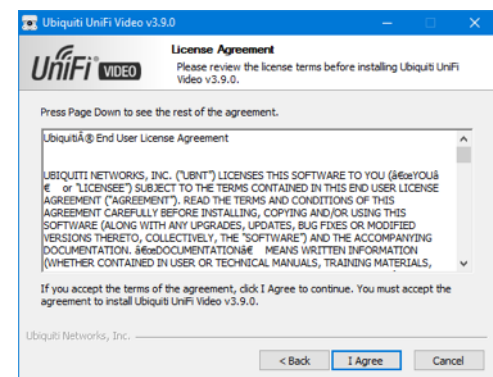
Ubiquiti UniFi Video v3.9.0

UniFi VIDEO

License Agreement

Please review the license terms before installing Ubiquiti UniFi Video v3.9.0.

Press Page Down to see the rest of the agreement.

UbiquitiÃ® End User License Agreement

UBIQUITI NETWORKS, INC. ("UBNT") LICENSES THIS SOFTWARE TO YOU (â€œYOUâ€ or "LICENSEE") SUBJECT TO THE TERMS CONTAINED IN THIS END USER LICENSE AGREEMENT ("AGREEMENT"). READ THE TERMS AND CONDITIONS OF THIS AGREEMENT CAREFULLY BEFORE INSTALLING, COPYING AND/OR USING THIS SOFTWARE (ALONG WITH ANY UPGRADES, UPDATES, BUG FIXES OR MODIFIED VERSIONS THERETO, COLLECTIVELY, THE "SOFTWARE") AND THE ACCOMPANYING DOCUMENTATION. â€œDOCUMENTATIONâ€ MEANS WRITTEN INFORMATION (WHETHER CONTAINED IN USER OR TECHNICAL MANUALS, TRAINING MATERIALS,

If you accept the terms of the agreement, click I Agree to continue. You must accept the agreement to install Ubiquiti UniFi Video v3.9.0.

Ubiquiti Networks, Inc.

< Back

I Agree

Cancel